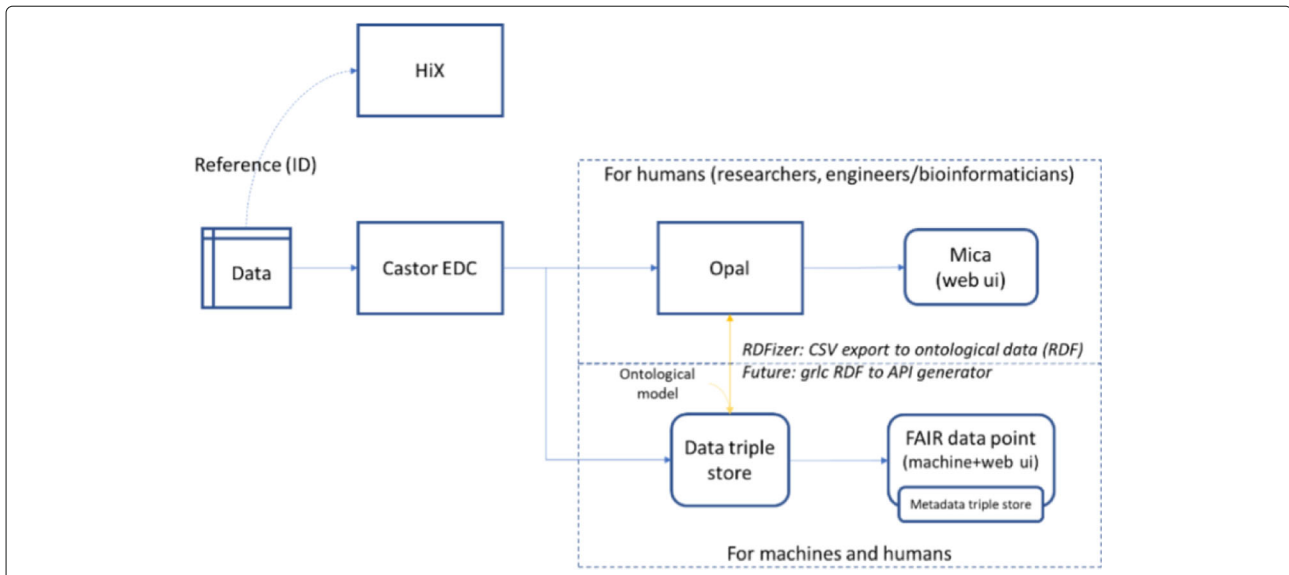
HiX

Reference (ID)

Data

Castor EDC

For humans (researchers, engineers/bioinformaticians)

Opal

Mica (web ui)

RDFizer: CSV export to ontological data (RDF)
Future: grlc RDF to API generator

Ontological model

Data triple store

FAIR data point (machine+web ui)

Metadata triple store

For machines and humans